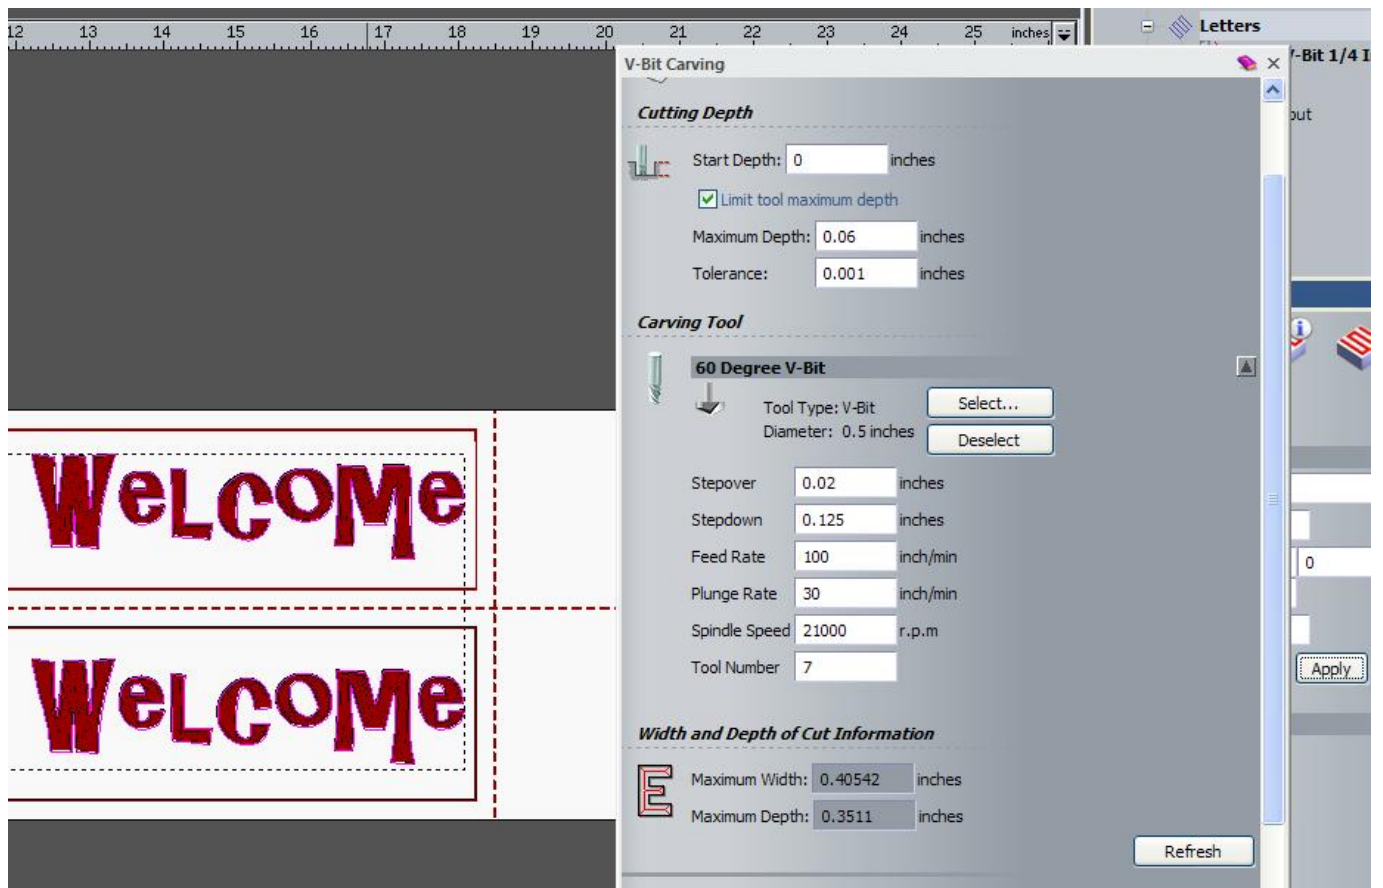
12 13 14 15 16 17 18 19 20 21 22 23 24 25 inches

Letters
/-Bit 1/4 I
ɔut

V-Bit Carving

Cutting Depth

Start Depth: 0 inches

Limit tool maximum depth

Maximum Depth: 0.06 inches

Tolerance: 0.001 inches

Carving Tool

60 Degree V-Bit

Tool Type: V-Bit
Diameter: 0.5 inches

Select...

Deselect

Stepover 0.02 inches

Stepdown 0.125 inches

Feed Rate 100 inch/min

Plunge Rate 30 inch/min

Spindle Speed 21000 r.p.m

Tool Number 7

Width and Depth of Cut Information

Maximum Width: 0.40542 inches

Maximum Depth: 0.3511 inches

Refresh

0

Apply

WeLcoMe

WeLcoMe